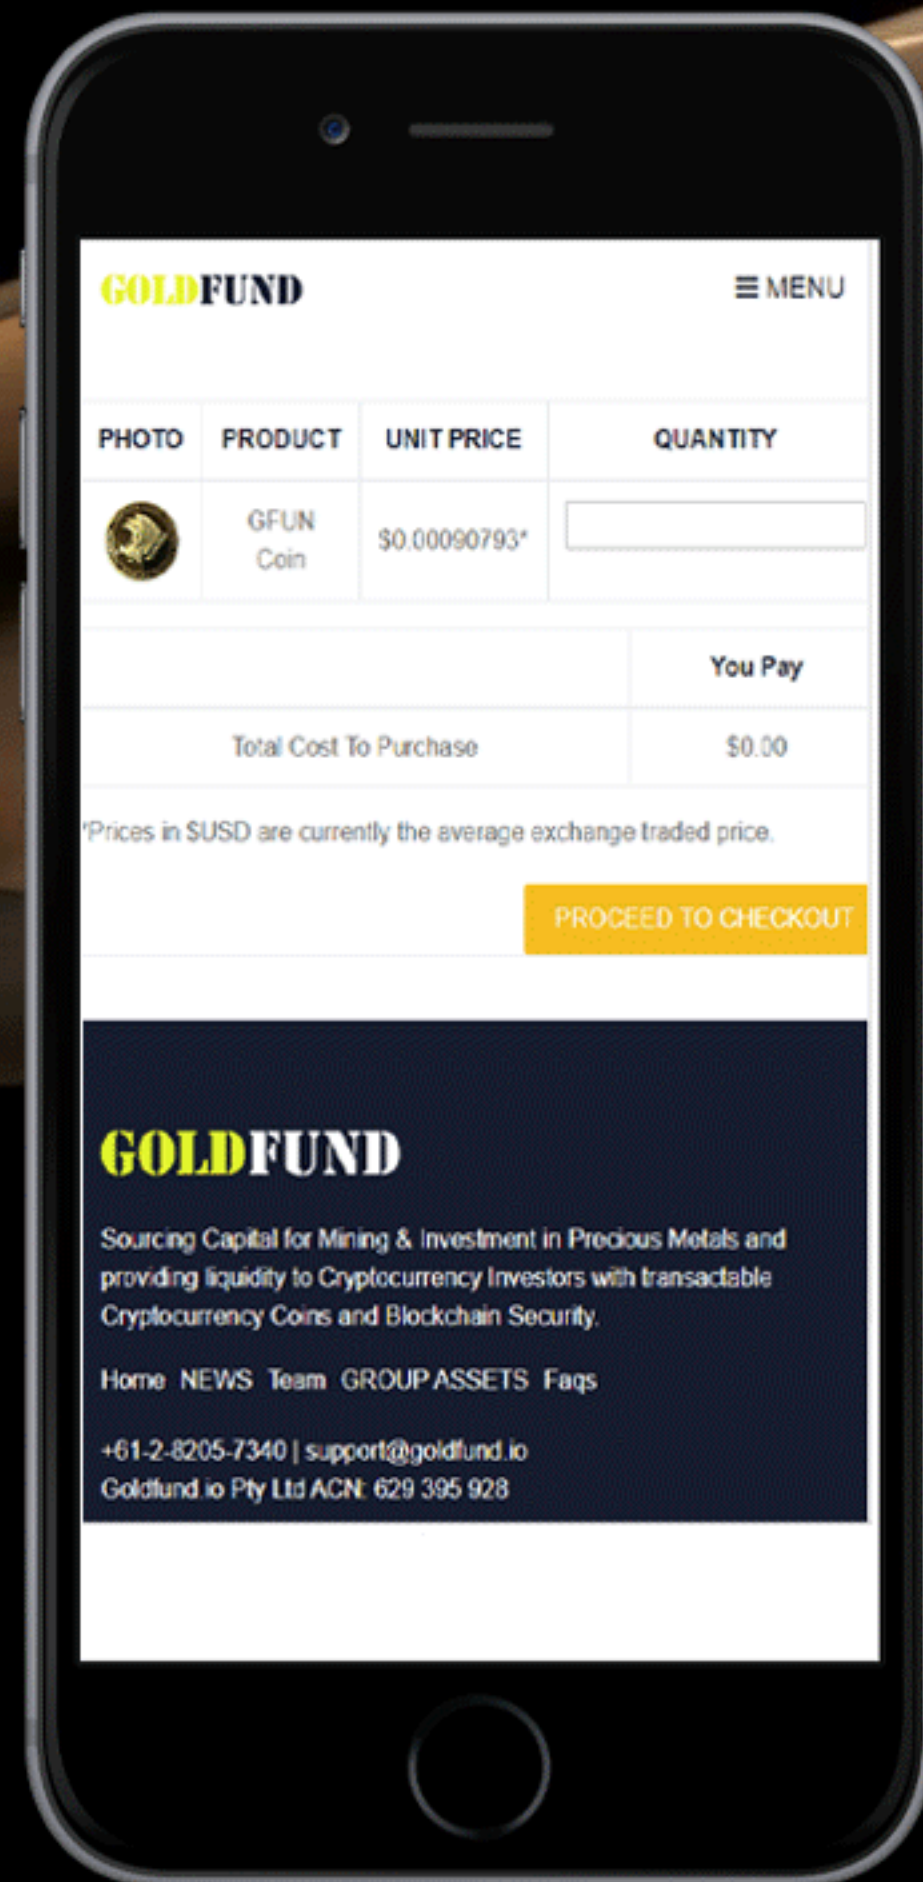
GOLDFUND

☰ MENU

| PHOTO | PRODUCT | UNIT PRICE | QUANTITY |
|---|---|---|---|
| | GFUN Coin | $0.00090793* | |

| | You Pay |
|---|---|
| Total Cost To Purchase | $0.00 |

*Prices in $USD are currently the average exchange traded price.

PROCEED TO CHECKOUT

GOLDFUND

Sourcing Capital for Mining & Investment in Precious Metals and providing liquidity to Cryptocurrency Investors with transactable Cryptocurrency Coins and Blockchain Security.

Home NEWS Team GROUP ASSETS Faqs

+61-2-8205-7340 | support@goldfund.io
Goldfund.io Pty Ltd ACN: 629 395 928